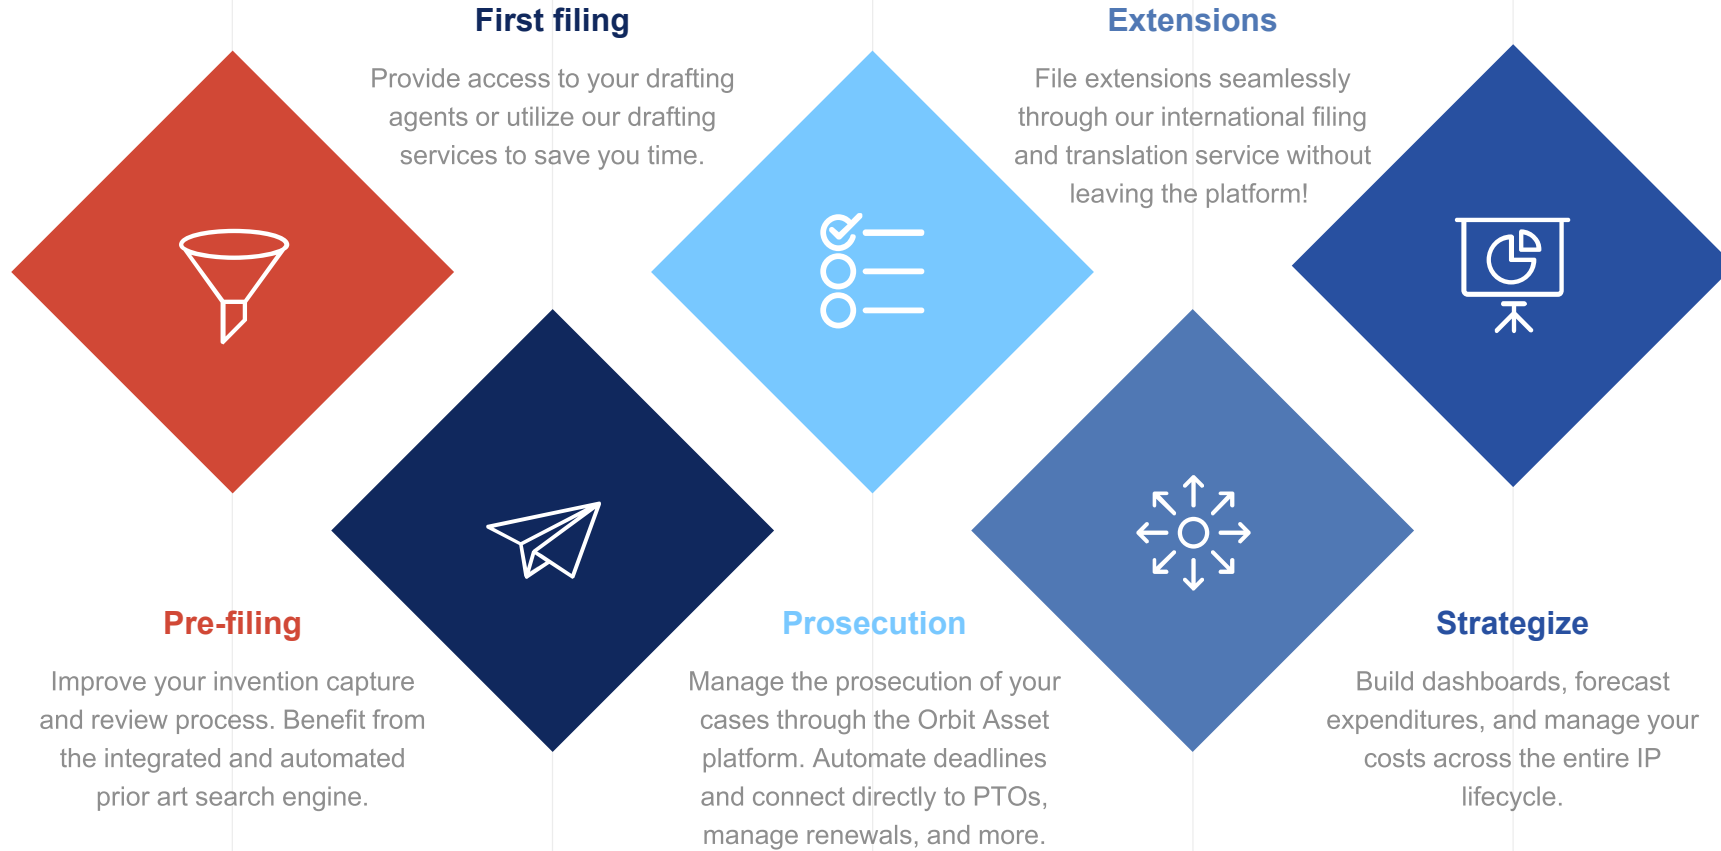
First filing

Provide access to your drafting agents or utilize our drafting services to save you time.

Extensions

File extensions seamlessly through our international filing and translation service without leaving the platform!

Pre-filing

Improve your invention capture and review process. Benefit from the integrated and automated prior art search engine.

Prosecution

Manage the prosecution of your cases through the Orbit Asset platform. Automate deadlines and connect directly to PTOs, manage renewals, and more.

Strategize

Build dashboards, forecast expenditures, and manage your costs across the entire IP lifecycle.